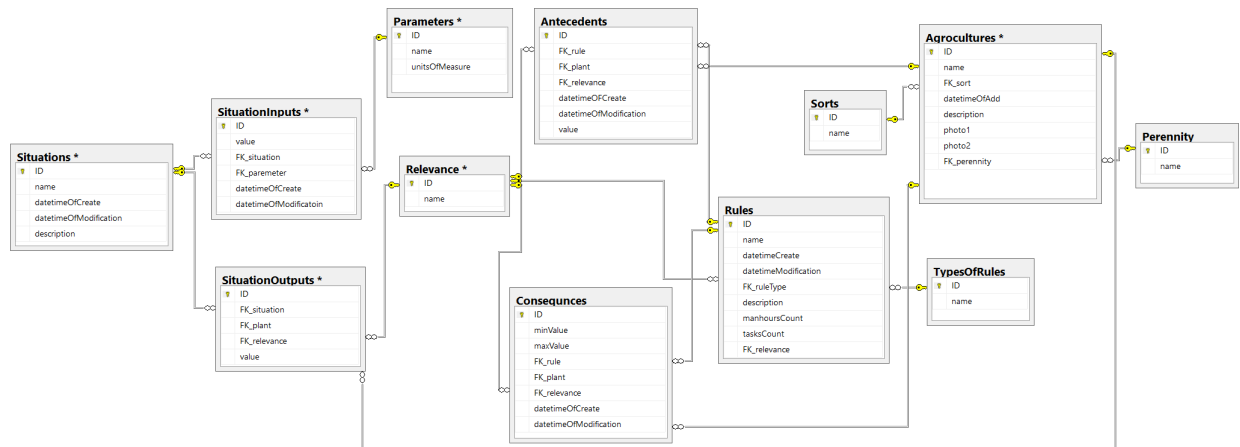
Parameters *
ID
name
unitsOfMeasure

Antecedents
ID
FK_rule
FK_plant
FK_relevance
datetimeOFCreate
datetimeOfModification
value

Agrocultures *
ID
name
FK_sort
datetimeOfAdd
description
photo1
photo2
FK_perennity

Sorts
ID
name

Perennity
ID
name

Situations *
ID
name
datetimeOfCreate
datetimeOfModification
description

SituationInputs *
ID
value
FK_situation
FK_paremeter
datetimeOfCreate
datetimeOfModificatoin

Relevance *
ID
name

Rules
ID
name
datetimeCreate
datetimeModification
FK_ruleType
description
manhoursCount
tasksCount
FK_relevance

TypesOfRules
ID
name

SituationOutputs *
ID
FK_situation
FK_plant
FK_relevance
value

Consequnces
ID
minValue
maxValue
FK_rule
FK_plant
FK_relevance
datetimeOfCreate
datetimeOfModification